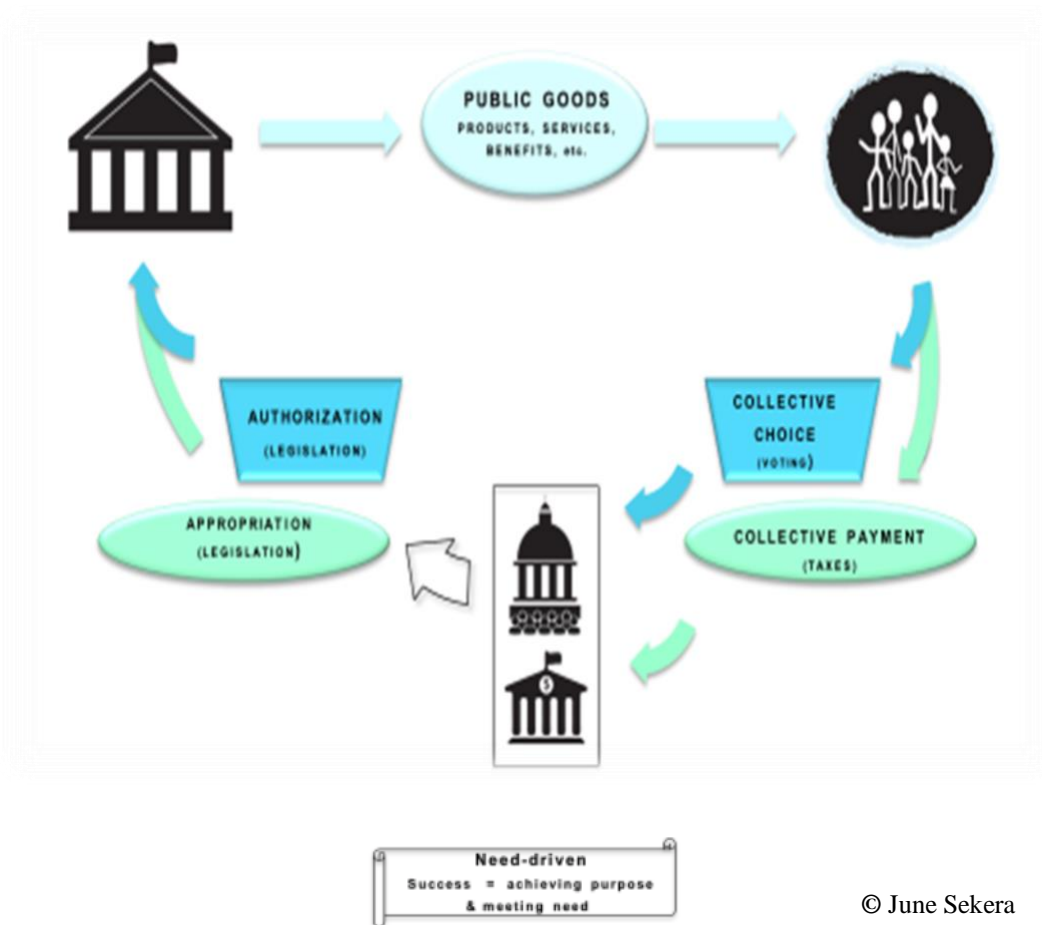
PUBLIC GOODS
PRODUCTS, SERVICES, BENEFITS, etc.

AUTHORIZATION
(LEGISLATION)

COLLECTIVE CHOICE
(VOTING)

APPROPRIATION
(LEGISLATION)

COLLECTIVE PAYMENT
(TAXES)

Need-driven
Success = achieving purpose & meeting need

© June Sekera